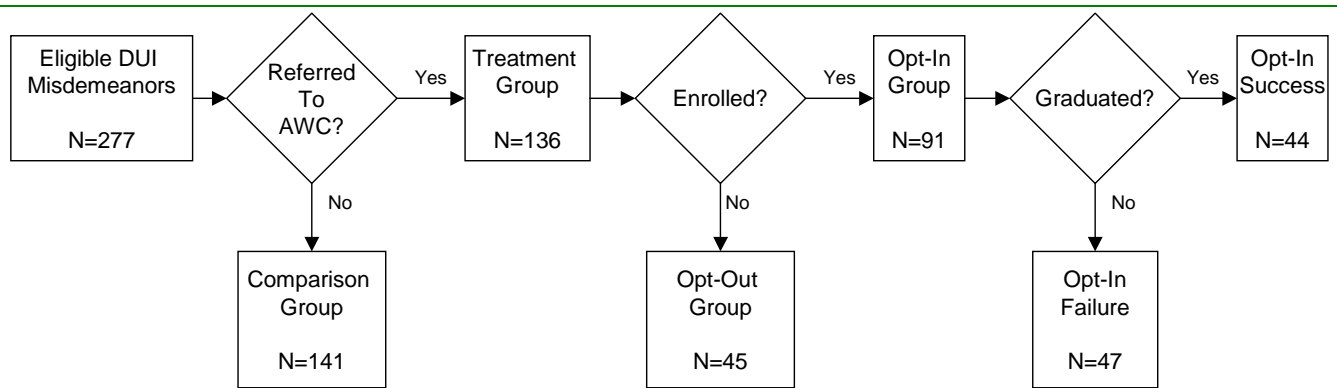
Eligible DUI Misdemeanors

N=277

Referred To AWC?

Yes

No

Treatment Group

N=136

Enrolled?

Yes

No

Opt-In Group

N=91

Graduated?

Yes

No

Opt-In Success

N=44

Comparison Group

N=141

Opt-Out Group

N=45

Opt-In Failure

N=47